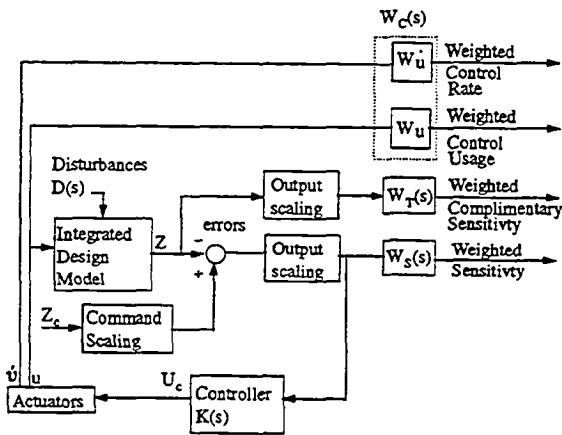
$W_C(s)$

$W_{\dot{u}}$

Weighted Control Rate

$W_u$

Weighted Control Usage

Disturbances D(s)

Output scaling

$W_T(s)$

Weighted Complimentary Sensitivty

errors

Integrated Design Model

Z

-

+

Output scaling

$W_S(s)$

Weighted Sensitivty

$Z_c$

Command Scaling

$\dot{u}$

u

$U_c$

Controller K(s)

Actuators